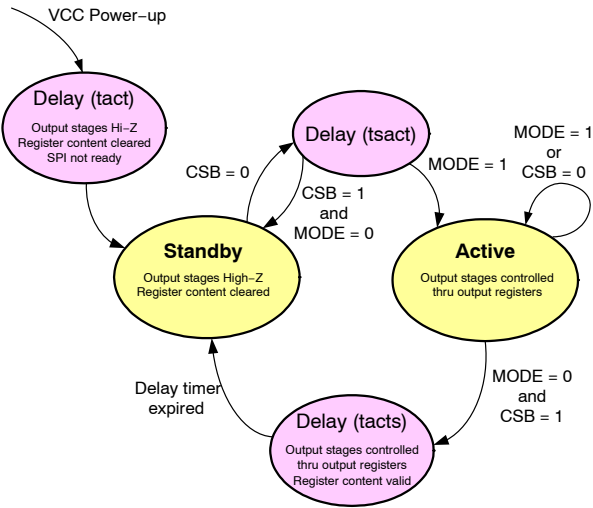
VCC Power−up

Delay (tact)
Output stages Hi−Z
Register content cleared
SPI not ready

Delay (tsact)

MODE = 1
or
CSB = 0

CSB = 0

MODE = 1

CSB = 1
and
MODE = 0

Standby
Output stages High−Z
Register content cleared

Active
Output stages controlled
thru output registers

MODE = 0
and
CSB = 1

Delay timer
expired

Delay (tacts)
Output stages controlled
thru output registers
Register content valid